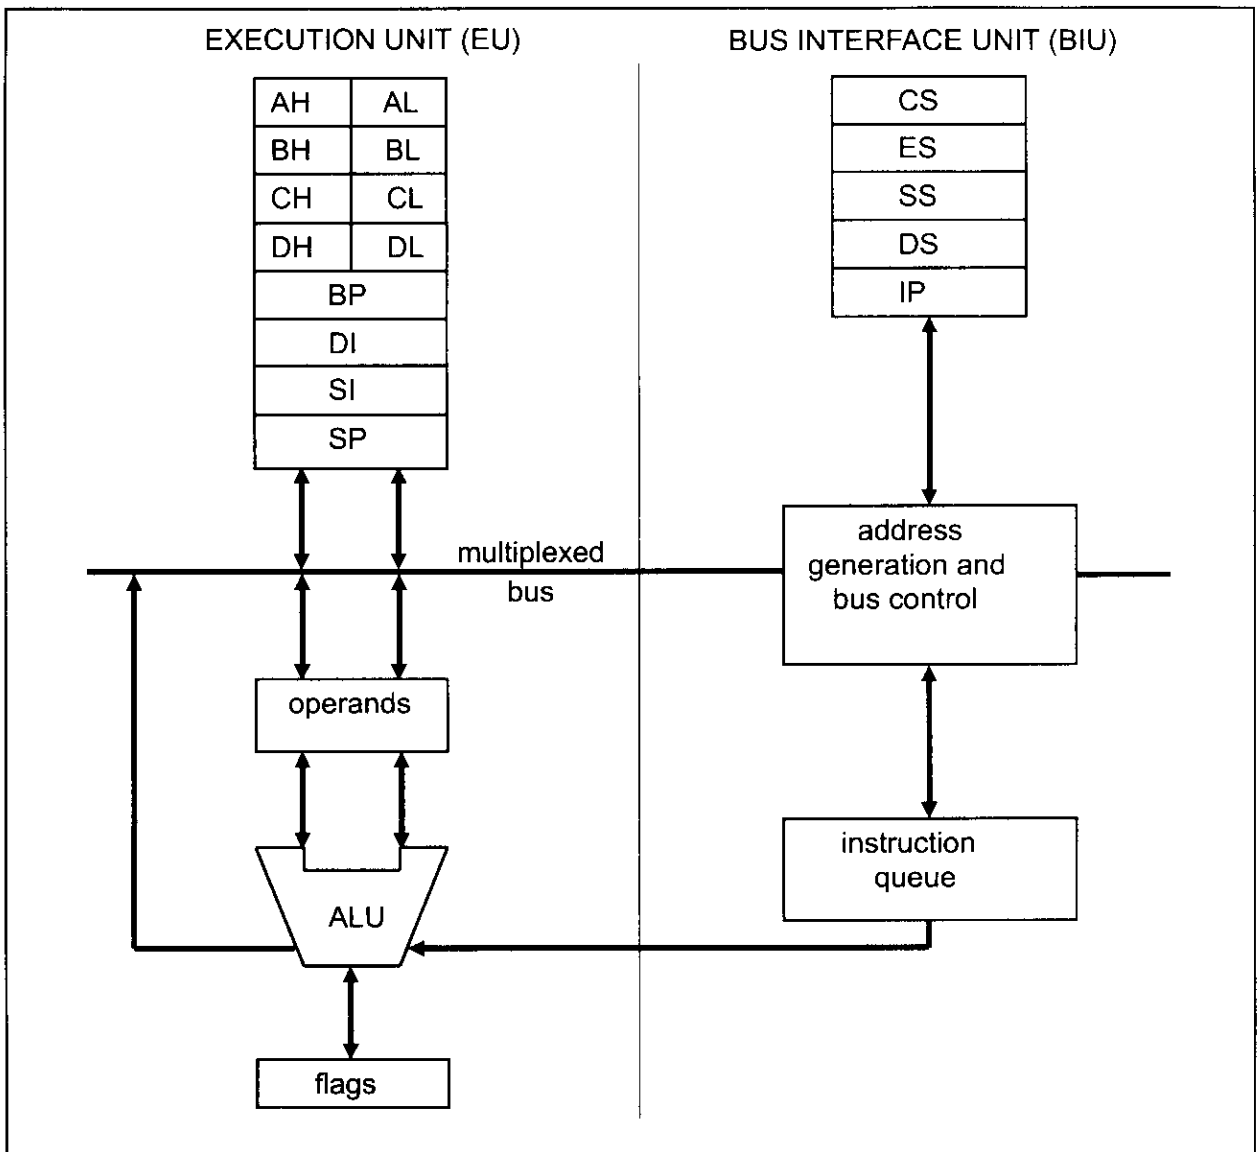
EXECUTION UNIT (EU)

BUS INTERFACE UNIT (BIU)

| AH | AL |
|---|---|
| BH | BL |
| CH | CL |
| DH | DL |
| BP | |
| DI | |
| SI | |
| SP | |

| CS |
|---|
| ES |
| SS |
| DS |
| IP |

multiplexed bus

address generation and bus control

operands

ALU

flags

instruction queue